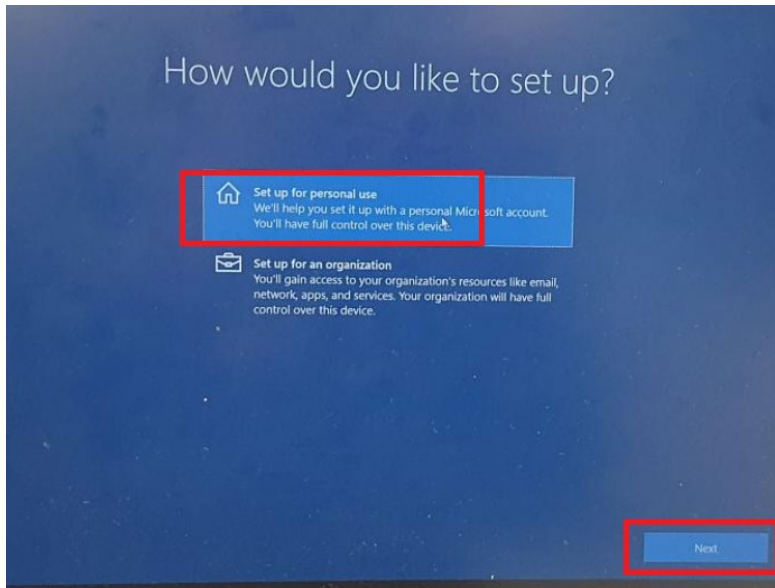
How would you like to set up?

Set up for personal use
We'll help you set it up with a personal Microsoft account. You'll have full control over this device.

Set up for an organization
You'll gain access to your organization's resources like email, network, apps, and services. Your organization will have full control over this device.

Next